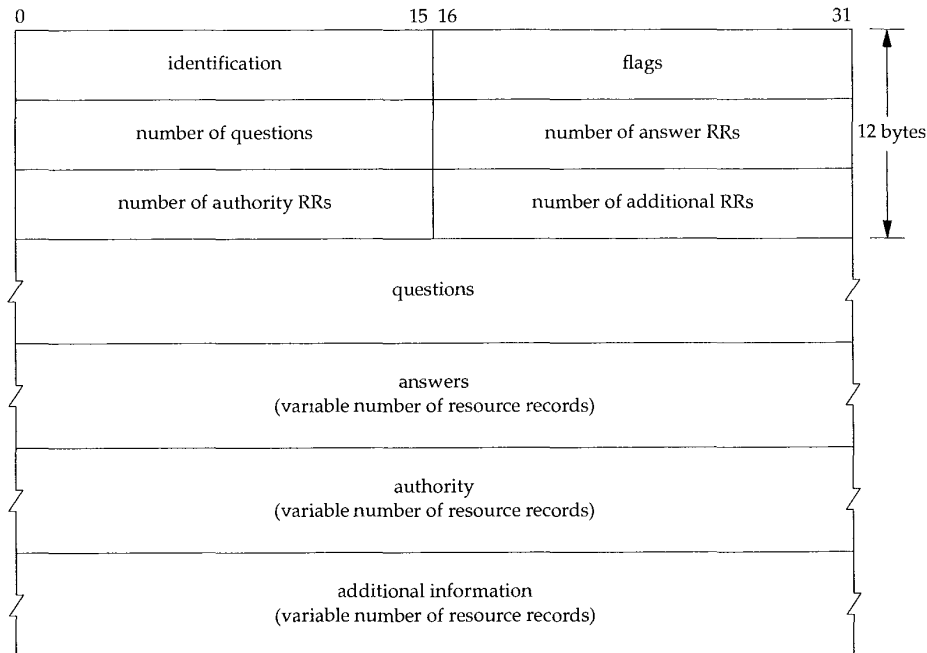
0 15 16 31

identification | flags

number of questions | number of answer RRs

number of authority RRs | number of additional RRs

12 bytes

questions

answers
(variable number of resource records)

authority
(variable number of resource records)

additional information
(variable number of resource records)